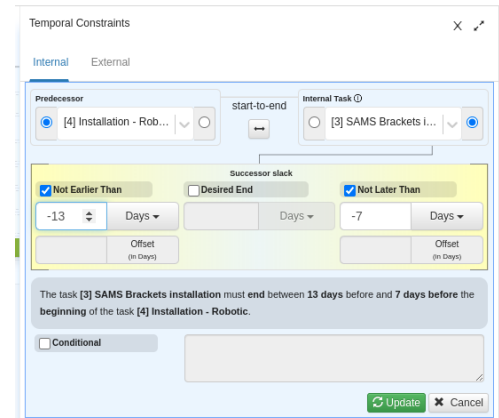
Temporal Constraints

Internal External

Predecessor

[4] Installation - Rob...

start-to-end

Internal Task ⓘ

[3] SAMS Brackets i...

Successor slack

Not Earlier Than

Desired End

Not Later Than

-13

Days

Days

-7

Days

Offset (in Days)

Offset (in Days)

The task **[3] SAMS Brackets installation** must **end** between **13 days** before and **7 days before** the **beginning** of the task **[4] Installation - Robotic**.

Conditional

Update

Cancel